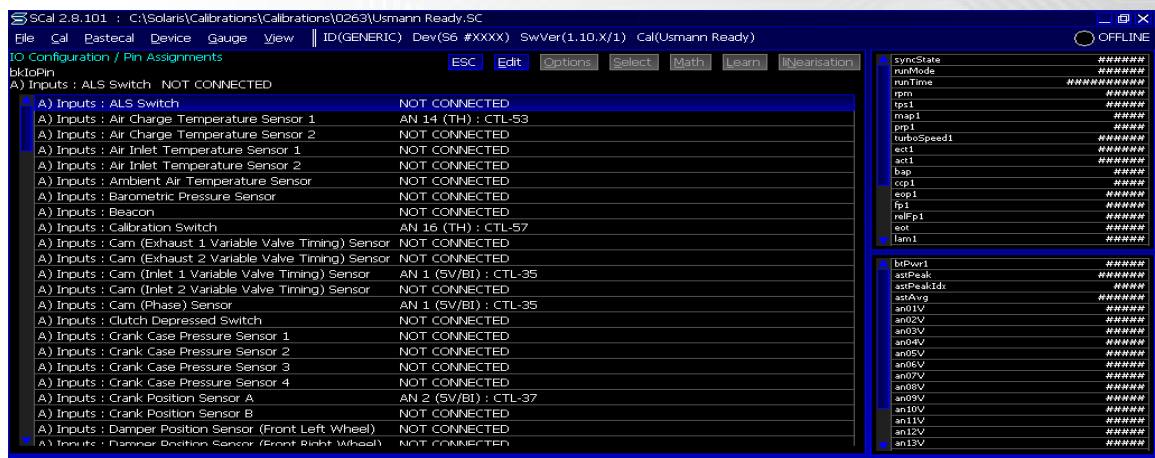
SCal 2.8.101 : C:\Solaris\Calibrations\Calibrations\0263\Usmann Ready.SC

File Cal Pastecal Device Gauge View ID(GENERIC) Dev(S6 #XXXX) SwVer(1.10.X/1) Cal(Usmann Ready) OFFLINE

IO Configuration / Pin Assignments
bkIoPin
A) Inputs : ALS Switch NOT CONNECTED

ESC Edit Options Select Math Learn liNearisation

| | |
|---|---|
| A) Inputs : ALS Switch | NOT CONNECTED |
| A) Inputs : Air Charge Temperature Sensor 1 | AN 14 (TH) : CTL-53 |
| A) Inputs : Air Charge Temperature Sensor 2 | NOT CONNECTED |
| A) Inputs : Air Inlet Temperature Sensor 1 | NOT CONNECTED |
| A) Inputs : Air Inlet Temperature Sensor 2 | NOT CONNECTED |
| A) Inputs : Ambient Air Temperature Sensor | NOT CONNECTED |
| A) Inputs : Barometric Pressure Sensor | NOT CONNECTED |
| A) Inputs : Beacon | NOT CONNECTED |
| A) Inputs : Calibration Switch | AN 16 (TH) : CTL-57 |
| A) Inputs : Cam (Exhaust 1 Variable Valve Timing) Sensor | NOT CONNECTED |
| A) Inputs : Cam (Exhaust 2 Variable Valve Timing) Sensor | NOT CONNECTED |
| A) Inputs : Cam (Inlet 1 Variable Valve Timing) Sensor | AN 1 (5V/BI) : CTL-35 |
| A) Inputs : Cam (Inlet 2 Variable Valve Timing) Sensor | NOT CONNECTED |
| A) Inputs : Cam (Phase) Sensor | AN 1 (5V/BI) : CTL-35 |
| A) Inputs : Clutch Depressed Switch | NOT CONNECTED |
| A) Inputs : Crank Case Pressure Sensor 1 | NOT CONNECTED |
| A) Inputs : Crank Case Pressure Sensor 2 | NOT CONNECTED |
| A) Inputs : Crank Case Pressure Sensor 3 | NOT CONNECTED |
| A) Inputs : Crank Case Pressure Sensor 4 | NOT CONNECTED |
| A) Inputs : Crank Position Sensor A | AN 2 (5V/BI) : CTL-37 |
| A) Inputs : Crank Position Sensor B | NOT CONNECTED |
| A) Inputs : Damper Position Sensor (Front Left Wheel) | NOT CONNECTED |
| A) Inputs : Damper Position Sensor (Front Right Wheel) | NOT CONNECTED |

| | |
|---|---|
| syncState | ###### |
| runMode | ###### |
| runTime | ########## |
| rpm | ##### |
| tps1 | ##### |
| map1 | #### |
| prp1 | #### |
| turboSpeed1 | ###### |
| ect1 | ###### |
| act1 | ###### |
| bap | #### |
| ccp1 | #### |
| eop1 | ##### |
| fp1 | ##### |
| relFp1 | ##### |
| eot | ##### |
| lam1 | ##### |

| | |
|---|---|
| btPwr1 | ##### |
| astPeak | ###### |
| astPeakIdx | #### |
| astAvg | ###### |
| an01V | ##### |
| an02V | ##### |
| an03V | ##### |
| an04V | ##### |
| an05V | ##### |
| an06V | ##### |
| an07V | ##### |
| an08V | ##### |
| an09V | ##### |
| an10V | ##### |
| an11V | ##### |
| an12V | ##### |
| an13V | ##### |